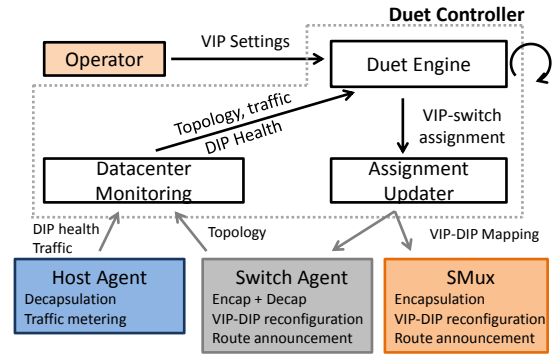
Duet Controller

Operator

VIP Settings

Duet Engine

Topology, traffic

DIP Health

VIP-switch assignment

Datacenter Monitoring

Assignment Updater

DIP health
Traffic

Topology

VIP-DIP Mapping

Host Agent
Decapsulation
Traffic metering

Switch Agent
Encap + Decap
VIP-DIP reconfiguration
Route announcement

SMux
Encapsulation
VIP-DIP reconfiguration
Route announcement